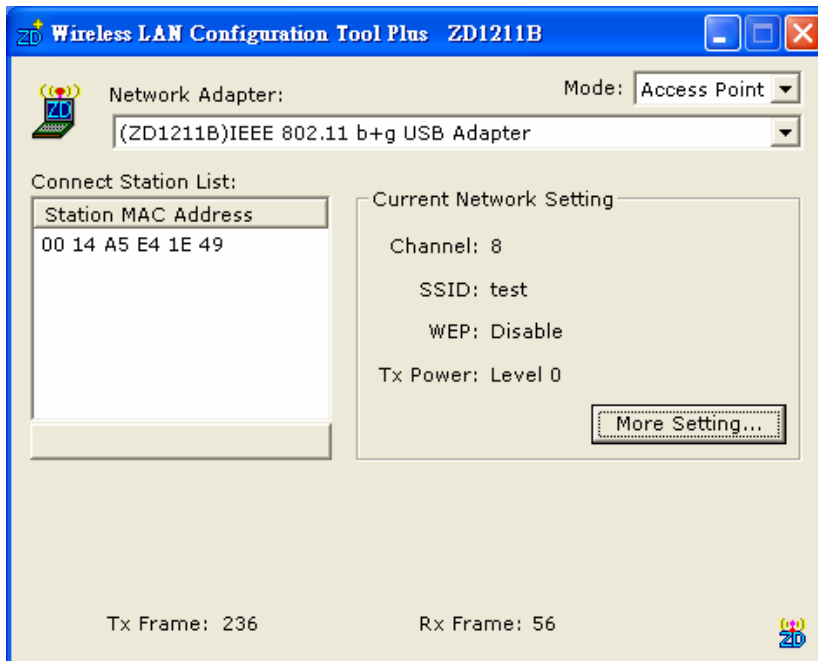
Wireless LAN Configuration Tool Plus ZD1211B

Network Adapter:

Mode: Access Point

(ZD1211B)IEEE 802.11 b+g USB Adapter

Connect Station List:

Station MAC Address

00 14 A5 E4 1E 49

Current Network Setting

Channel: 8

SSID: test

WEP: Disable

Tx Power: Level 0

More Setting...

Tx Frame: 236

Rx Frame: 56